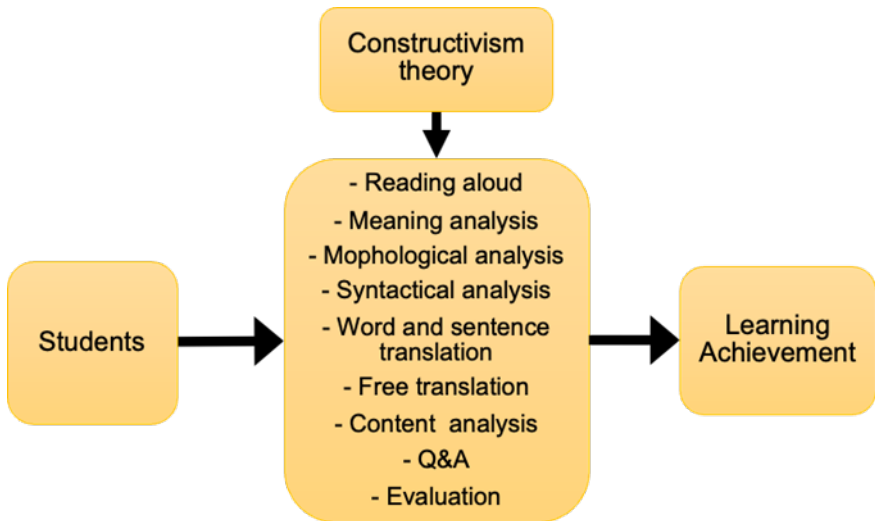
Constructivism theory

Students

- Reading aloud
- Meaning analysis
- Mophological analysis
- Syntactical analysis
- Word and sentence translation
- Free translation
- Content analysis
- Q&A
- Evaluation

Learning Achievement